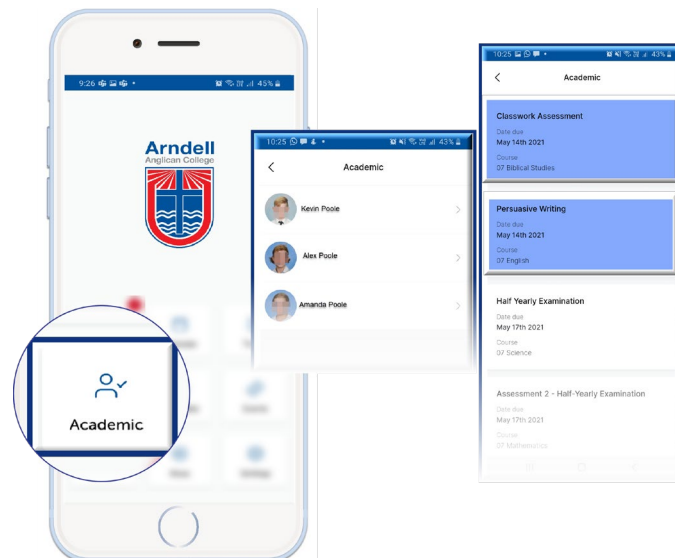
9:26 • 45%

Arndell
Anglican College

Academic

10:25 • 43%

Academic

Kevin Poole

Alex Poole

Amanda Poole

10:25 • 43%

Academic

Classwork Assessment
Date due
May 14th 2021
Course
07 Biblical Studies

Persuasive Writing
Date due
May 14th 2021
Course
07 English

Half Yearly Examination
Date due
May 17th 2021
Course
07 Science

Assessment 2 - Half-Yearly Examination
Date due
May 17th 2021
Course
07 Mathematics